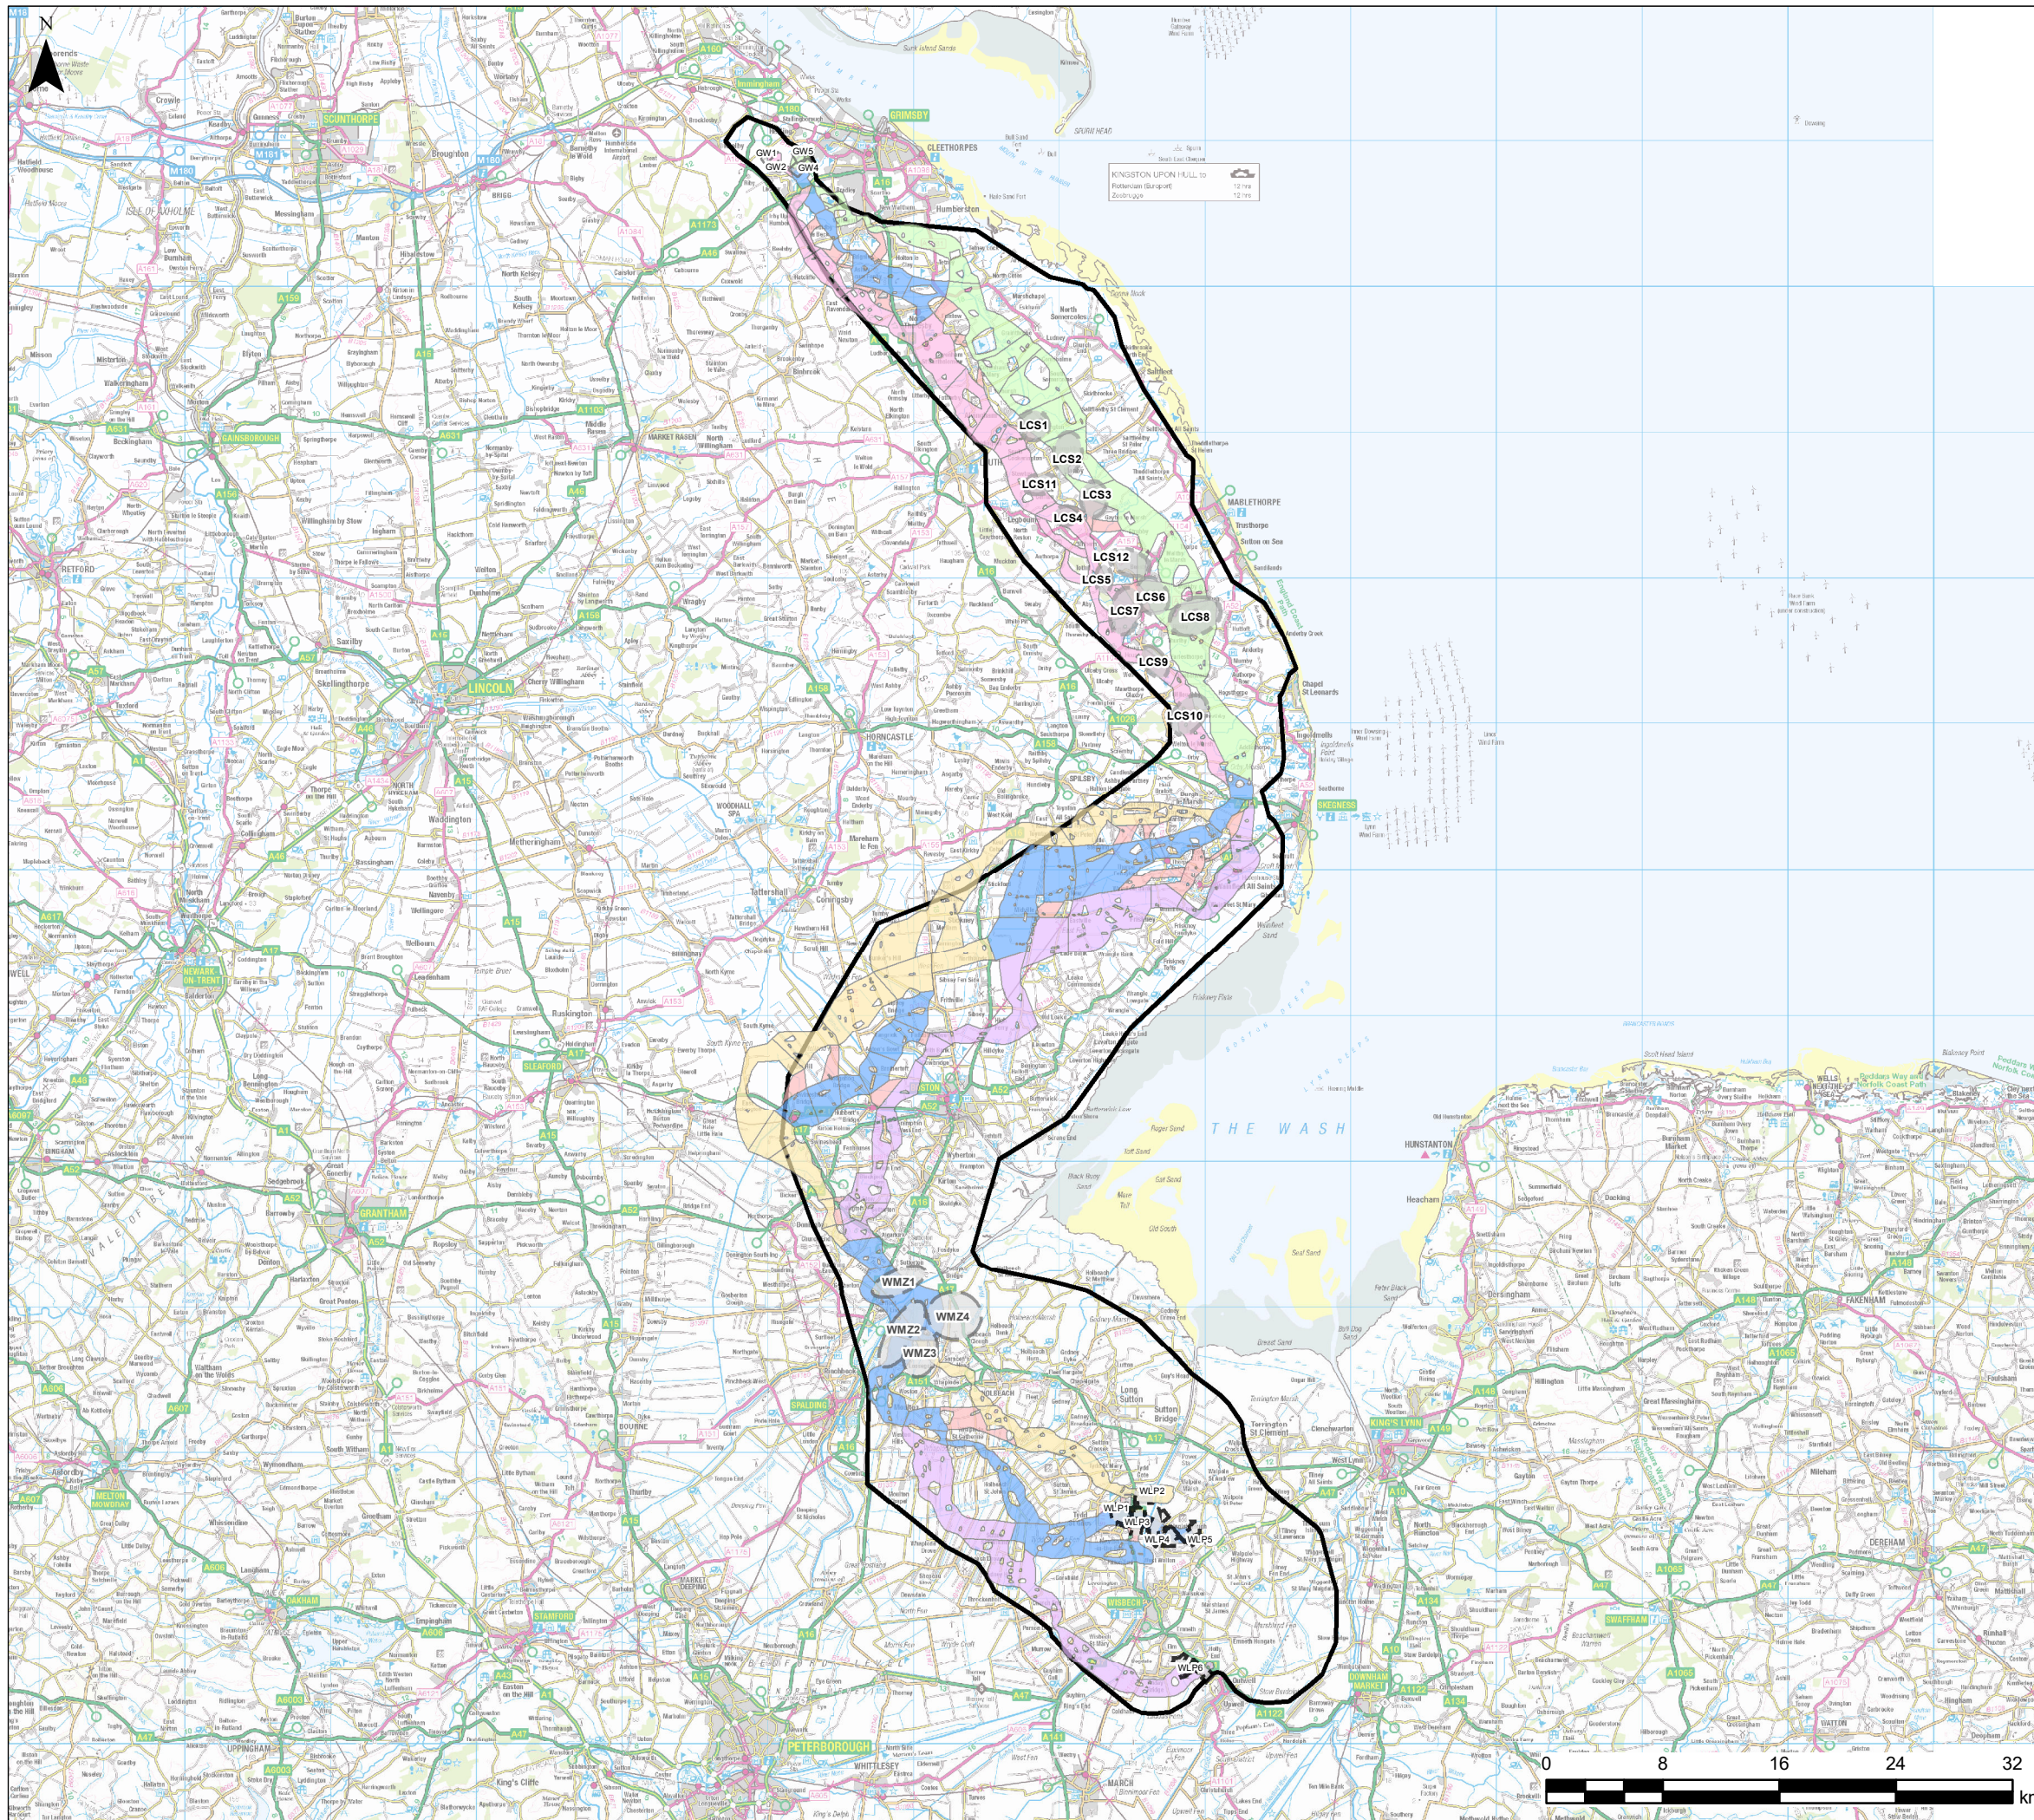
N

GW1
GW2
GW3
GW4
GW5

SCUNTHORPE
GRIMSBY
CLEETHORPES
KINGSTON UPON HULL to Rotterdam (Europort) Zeebrugge

LCS1
LCS2
LCS11
LCS3
LCS4
LCS12
LCS5
LCS6
LCS7
LCS8
LCS9
LCS10

MARKET RASEN
LINCOLN
GAINSBOROUGH
HORNCASTLE
WOODHALL SPA
SKEGNESS
MABLETHORPE
NEWARK-ON-TRENT
SLEAFORD
GRANTHAM
BOSTON
THE WASH
HUNSTANTON

WMZ1
WMZ2
WMZ3
WMZ4

SPALDING
KING'S LYNN
FAKENHAM
DEREHAM
SWAFFHAM
MELTON MOWBRAY
OAKHAM
STAMFORD
MARKET DEEPING
WISBECH
DOWNHAM MARKET
PETERBOROUGH
UPPINGHAM

WLP1
WLP2
WLP3
WLP4
WLP5
WLP6

0 8 16 24 32
km